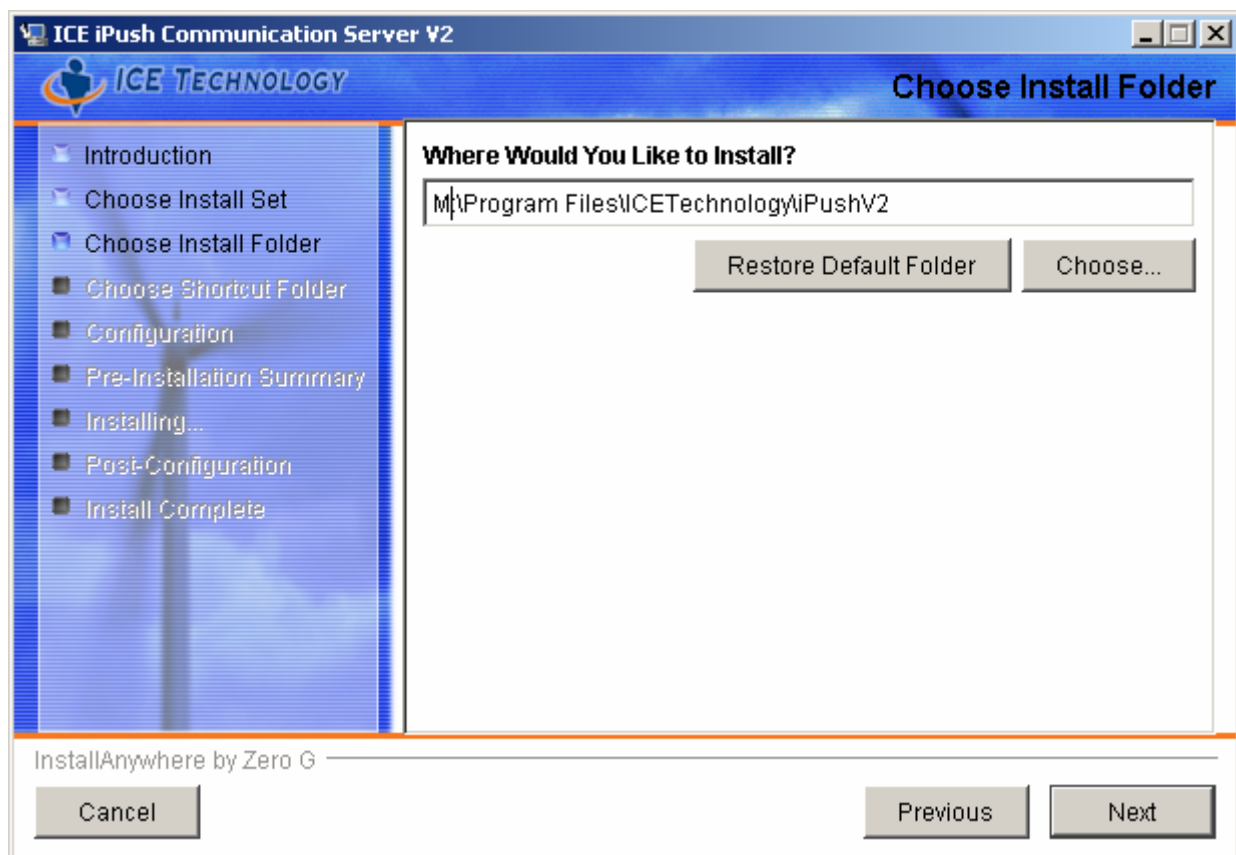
ICE iPush Communication Server V2

ICE TECHNOLOGY

Choose Install Folder

Introduction
Choose Install Set
Choose Install Folder
Choose Shortcut Folder
Configuration
Pre-Installation Summary
Installing...
Post-Configuration
Install Complete

Where Would You Like to Install?

M:\Program Files\ICETechnology\iPushV2

Restore Default Folder

Choose...

InstallAnywhere by Zero G

Cancel

Previous

Next